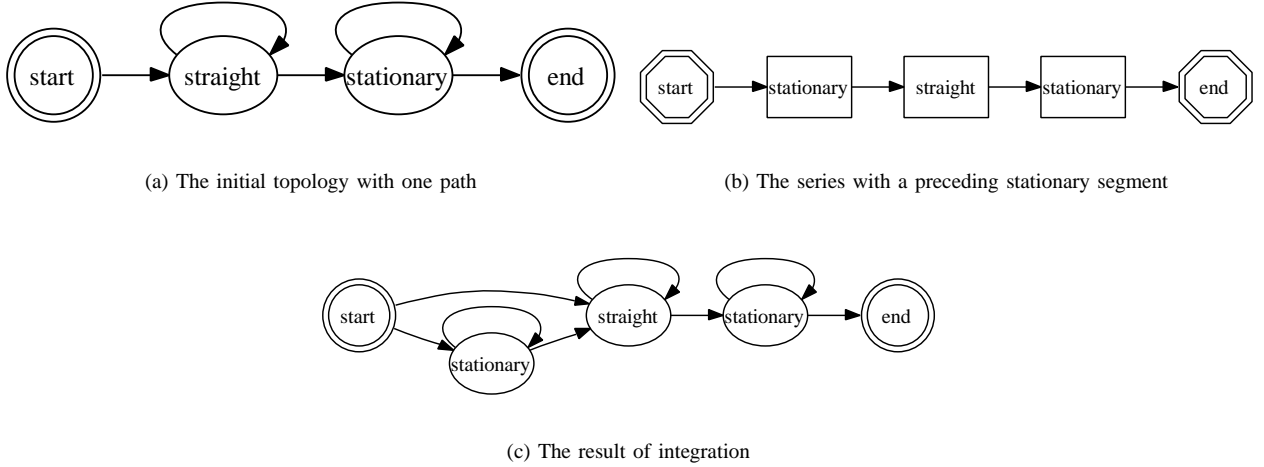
start

straight

stationary

end

(a) The initial topology with one path

start

stationary

straight

stationary

end

(b) The series with a preceding stationary segment

start

straight

stationary

end

stationary

(c) The result of integration